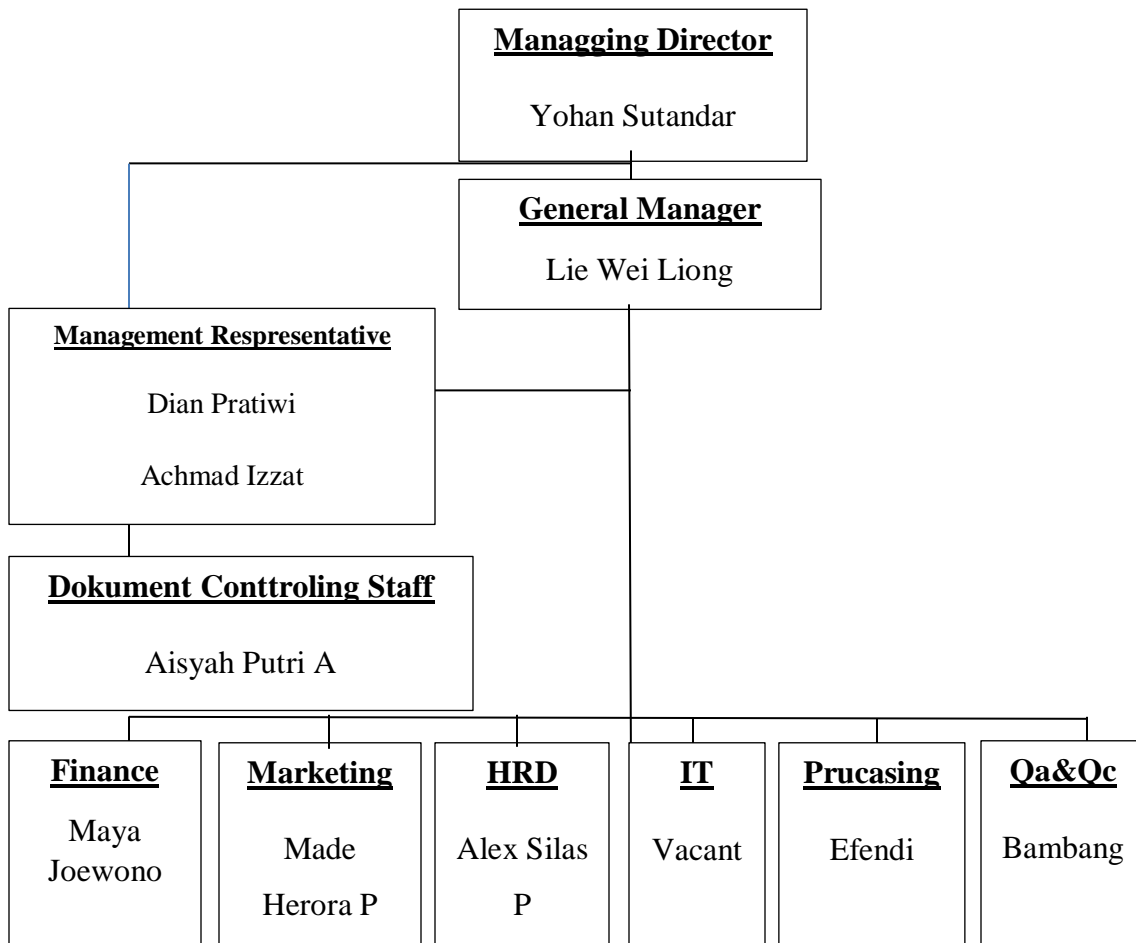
Managging Director
Yohan Sutandar

General Manager
Lie Wei Liong

Management Respresentative
Dian Pratiwi
Achmad Izzat

Dokument Conttroling Staff
Aisyah Putri A

Finance
Maya Joewono

Marketing
Made Herora P

HRD
Alex Silas P

IT
Vacant

Prucasing
Efendi

Qa&Qc
Bambang